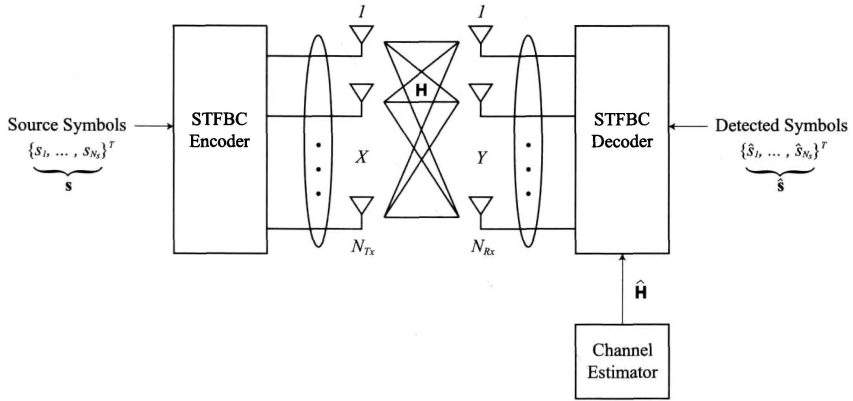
Source Symbols
$\underbrace{\{s_1, \ldots, s_{N_S}\}^T}_{\mathbf{s}}$

STFBC Encoder

1

$X$

$N_{Tx}$

$\mathbf{H}$

1

$Y$

$N_{Rx}$

STFBC Decoder

Detected Symbols
$\underbrace{\{\hat{s}_1, \ldots, \hat{s}_{N_S}\}^T}_{\hat{\mathbf{s}}}$

$\hat{\mathbf{H}}$

Channel Estimator